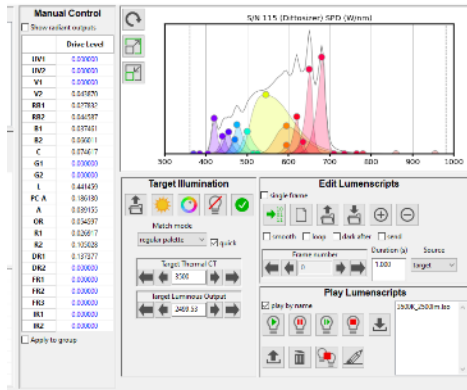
Manual Control

Show radiant outputs

| | Drive Level |
|---|---|
| UV1 | 0.000000 |
| UV2 | 0.000000 |
| V1 | 0.000000 |
| V2 | 0.041870 |
| RB1 | 0.027832 |
| RB2 | 0.044587 |
| B1 | 0.037481 |
| B2 | 0.050011 |
| C | 0.037447 |
| G1 | 0.000000 |
| G2 | 0.000000 |
| L | 0.441459 |
| PC A | 0.186180 |
| A | 0.036133 |
| OR | 0.054597 |
| R1 | 0.026917 |
| R2 | 0.105028 |
| DR1 | 0.137377 |
| DR2 | 0.000000 |
| FR1 | 0.000000 |
| FR2 | 0.000000 |
| FR3 | 0.000000 |
| IR1 | 0.000000 |
| IR2 | 0.000000 |

Apply to group

S/N 115 (Diffuser) SPD (W/nm)

300 400 500 600 700 800 900 1000

Target Illumination

Match mode

regular palette

quick

Target Thermal CT

3500

Target Luminous Output

2400.33

Edit Lumenscripts

single frame

smooth loop dark after end

Frame number

0

Duration (s)

1.000

Source

target

Play Lumenscripts

play by name

3500K_2500lm.lsc